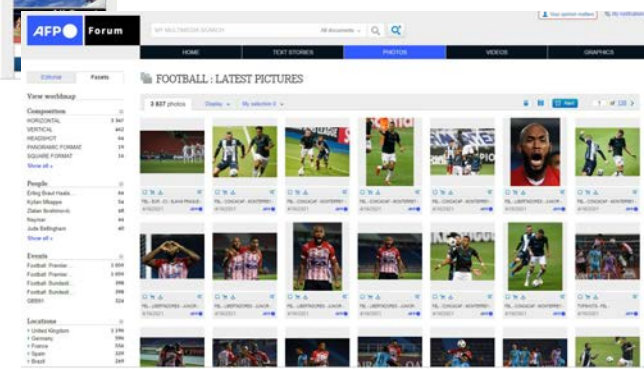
AFP Forum

MY MULTIMEDIA SEARCH

All documents

Your opinion matters

HOME

TEXT STORIES

PHOTOS

VIDEOS

GRAPHICS

Editorial

Facets

View worldmap

Composition

HORIZONTAL 3 347

VERTICAL 442

HEADSHOT 94

PANORAMIC FORMAT 19

SQUARE FORMAT 14

Show all »

People

Erling Braut Haala... 84

Kylian Mbappe 64

Zlatan Ibrahimovic 64

Neymar 44

Jude Bellingham 40

Show all »

Events

Football: Premier... 1 059

Football: Premier... 1 059

Football: Bundesli... 398

Football: Bundesli... 398

GBR01 324

Locations

United Kingdom 1 190

Germany 594

France 556

Spain 339

Brazil 249

FOOTBALL : LATEST PICTURES

3 837 photos

Display

My selection 2

of 120

FBL-CONCACAF-MONTERREY

FBL-LIBERTADORES-JUNIOR

FBL-CONCACAF-MONTERREY

FBL-LIBERTADORES-JUNIOR

FBL-CONCACAF-MONTERREY

TOPSHOTS-FBL

4/16/2021

AFP